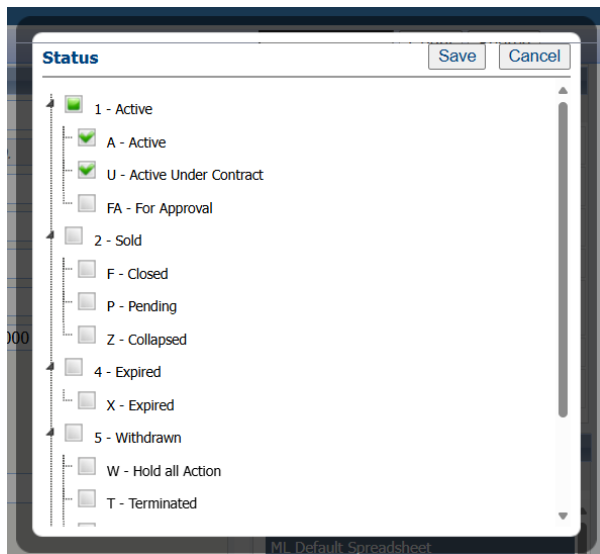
Status
Save
Cancel

1 - Active
A - Active
U - Active Under Contract
FA - For Approval
2 - Sold
F - Closed
P - Pending
Z - Collapsed
4 - Expired
X - Expired
5 - Withdrawn
W - Hold all Action
T - Terminated

000
ML Default Spreadsheet